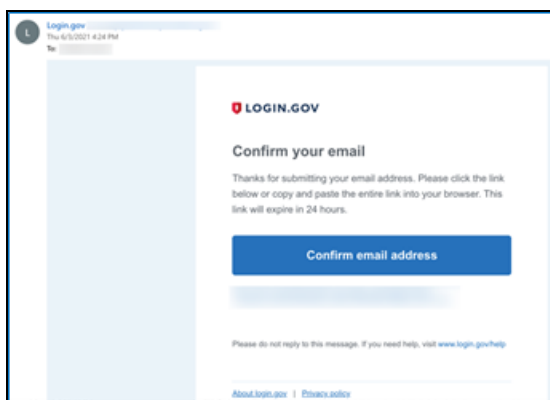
L

Login.gov
Thu 6/3/2021 4:24 PM
To:

LOGIN.GOV

Confirm your email

Thanks for submitting your email address. Please click the link below or copy and paste the entire link into your browser. This link will expire in 24 hours.

Confirm email address

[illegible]

Please do not reply to this message. If you need help, visit www.login.gov/help

About login.gov | Privacy policy